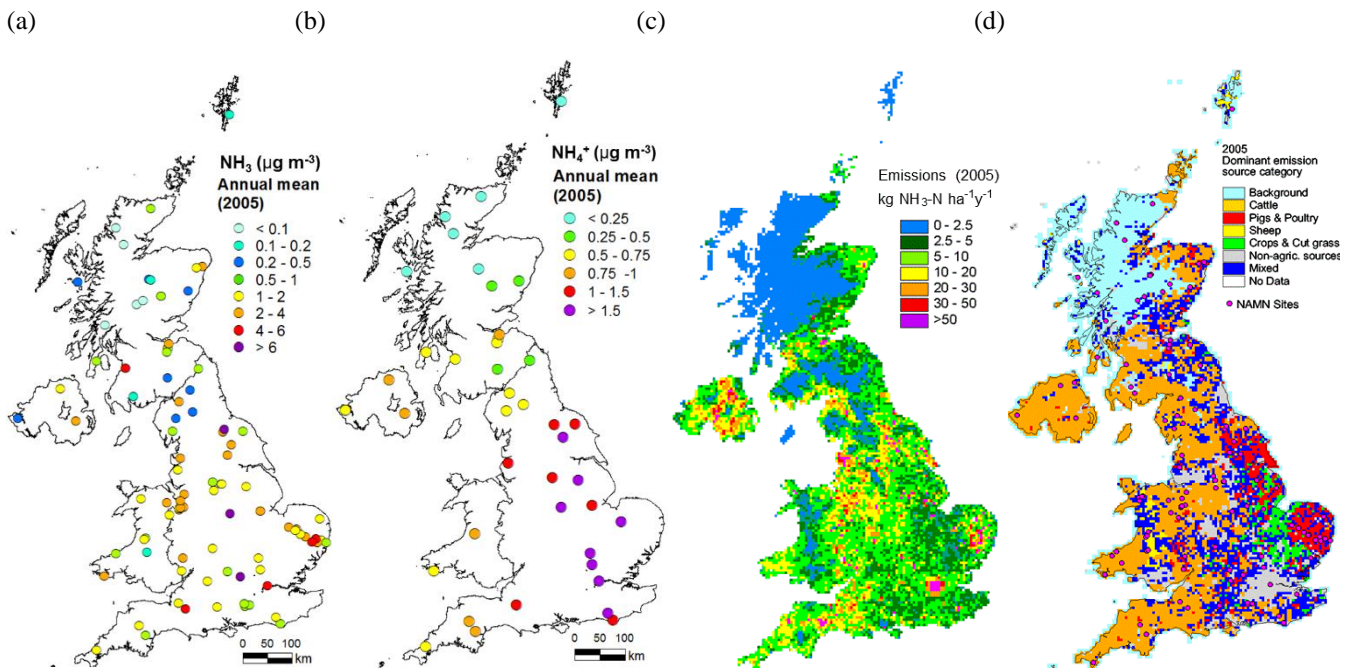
(a)

$NH_3$ (µg m$^{-3}$)
Annual mean (2005)
< 0.1
0.1 - 0.2
0.2 - 0.5
0.5 - 1
1 - 2
2 - 4
4 - 6
> 6

0 50 100 km

(b)

$NH_4^+$ (µg m$^{-3}$)
Annual mean (2005)
< 0.25
0.25 - 0.5
0.5 - 0.75
0.75 -1
1 - 1.5
> 1.5

0 50 100 km

(c)

Emissions (2005)
kg $NH_3$-N ha$^{-1}$y$^{-1}$
0 - 2.5
2.5 - 5
5 - 10
10 - 20
20 - 30
30 - 50
>50

(d)

2005
Dominant emission source category
Background
Cattle
Pigs & Poultry
Sheep
Crops & Cut grass
Non-agric. sources
Mixed
No Data
NAMN Sites